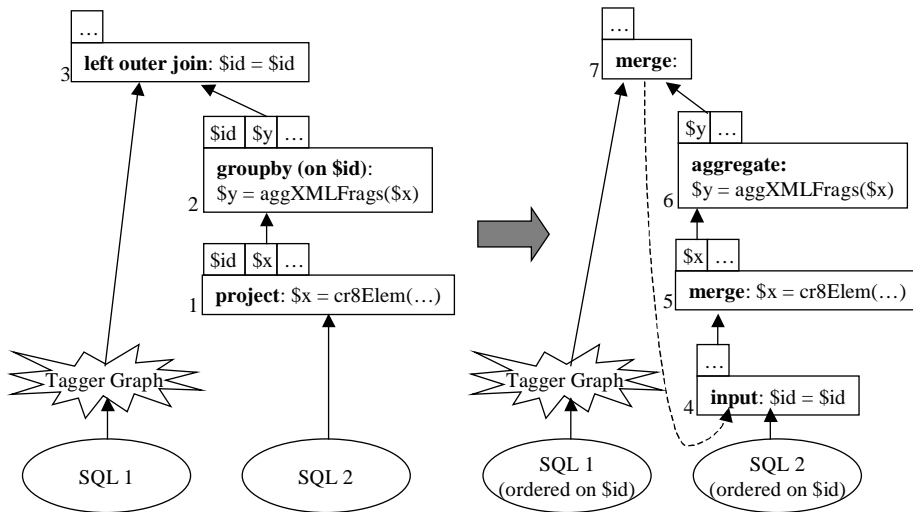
…

3 **left outer join**: \$id = \$id

| \$id | \$y | … |
|---|---|---|

**groupby (on \$id)**:
\$y = aggXMLFrags(\$x)
2

| \$id | \$x | … |
|---|---|---|

1 **project**: \$x = cr8Elem(…)

Tagger Graph

SQL 1

SQL 2

…

7 **merge**:

| \$y | … |
|---|---|

**aggregate:**
\$y = aggXMLFrags(\$x)
6

| \$x | … |
|---|---|

5 **merge**: \$x = cr8Elem(…)

…

Tagger Graph

4 **input**: \$id = \$id

SQL 1
(ordered on \$id)

SQL 2
(ordered on \$id)